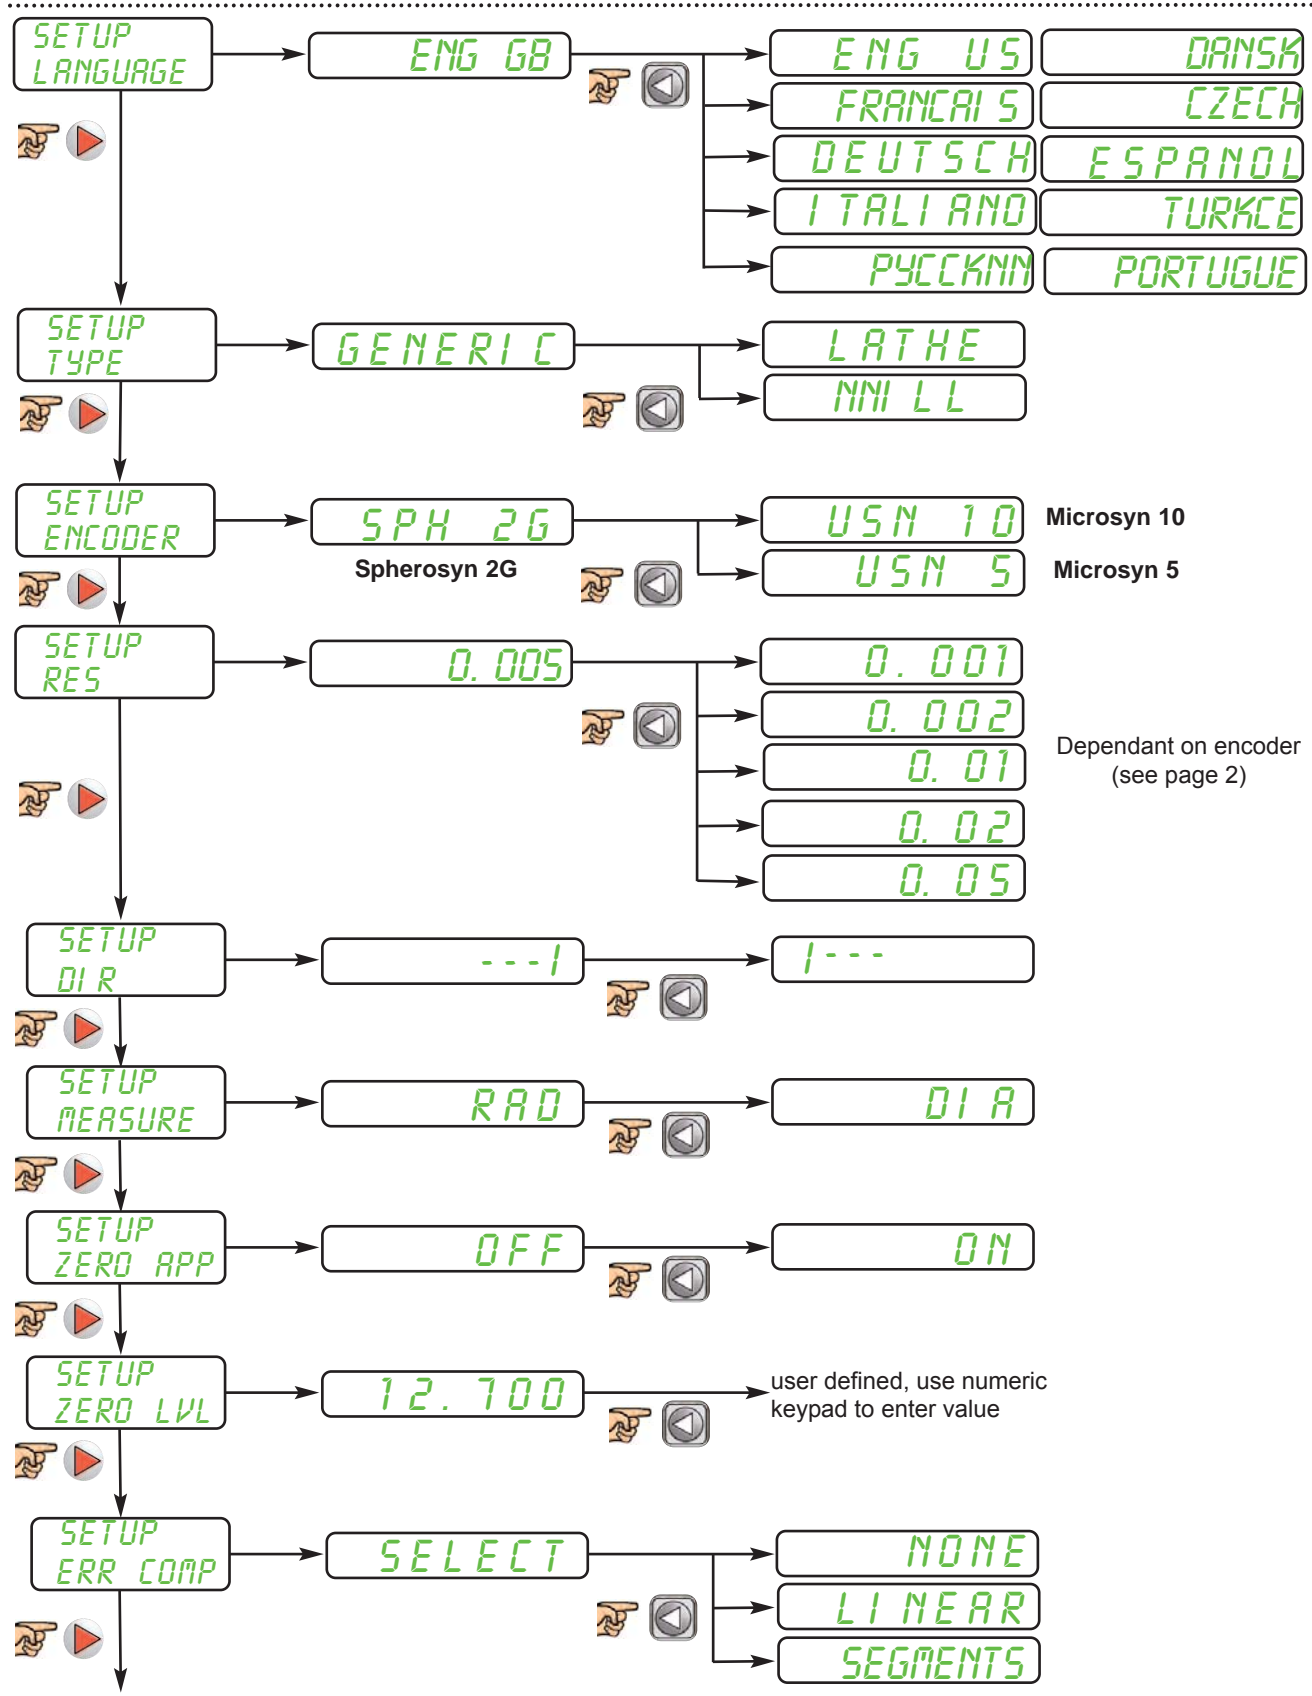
SETUP LANGUAGE

ENG GB

ENG US

DANSK

FRANCAIS

CZECH

DEUTSCH

ESPANOL

ITALIANO

TURKCE

PYCCKNN

PORTUGUE

SETUP TYPE

GENERIC

LATHE

MILL

SETUP ENCODER

SPH 2G

Spherosyn 2G

USN 10

Microsyn 10

USN 5

Microsyn 5

SETUP RES

0.005

0.001

0.002

0.01

0.02

0.05

Dependant on encoder (see page 2)

SETUP DIR

---|

|---

SETUP MEASURE

RAD

DIA

SETUP ZERO APP

OFF

ON

SETUP ZERO LVL

12.700

user defined, use numeric keypad to enter value

SETUP ERR COMP

SELECT

NONE

LINEAR

SEGMENTS